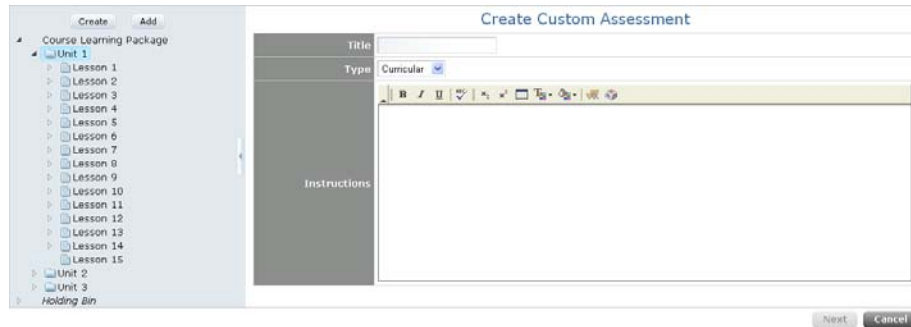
Create Add

Course Learning Package
Unit 1
Lesson 1
Lesson 2
Lesson 3
Lesson 4
Lesson 5
Lesson 6
Lesson 7
Lesson 8
Lesson 9
Lesson 10
Lesson 11
Lesson 12
Lesson 13
Lesson 14
Lesson 15
Unit 2
Unit 3
Holding Bin

Create Custom Assessment

Title

Type Curricular

Instructions

B I U

Next Cancel